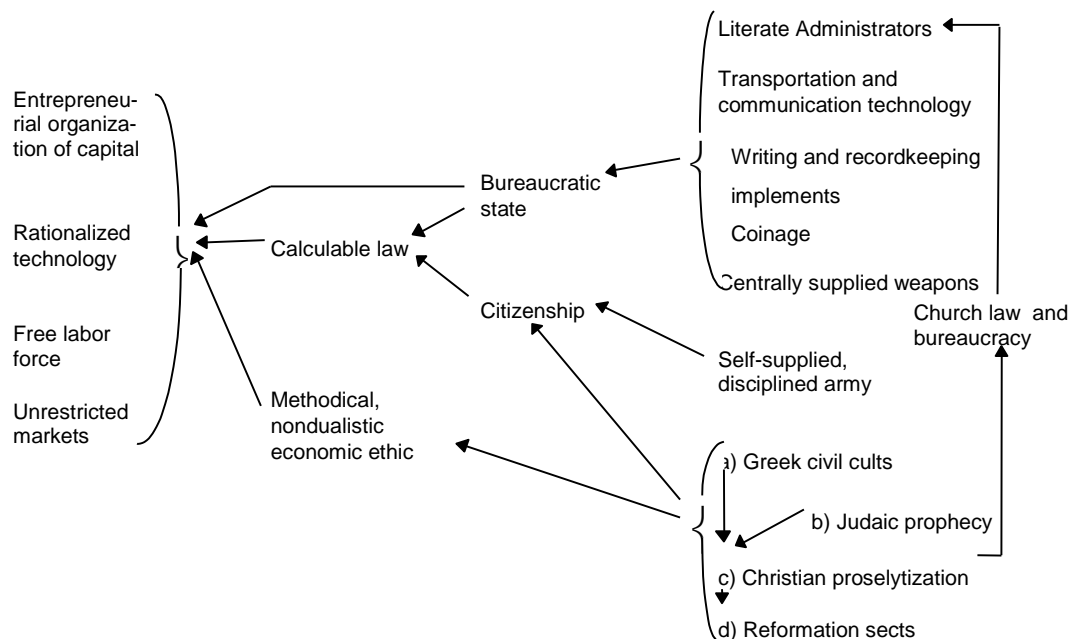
Entrepreneurial organization of capital

Rationalized technology

Free labor force

Unrestricted markets

Calculable law

Methodical, nondualistic economic ethic

Bureaucratic state

Citizenship

Literate Administrators

Transportation and communication technology

Writing and recordkeeping implements

Coinage

Centrally supplied weapons

Self-supplied, disciplined army

Church law and bureaucracy

a) Greek civil cults

b) Judaic prophecy

c) Christian proselytization

d) Reformation sects